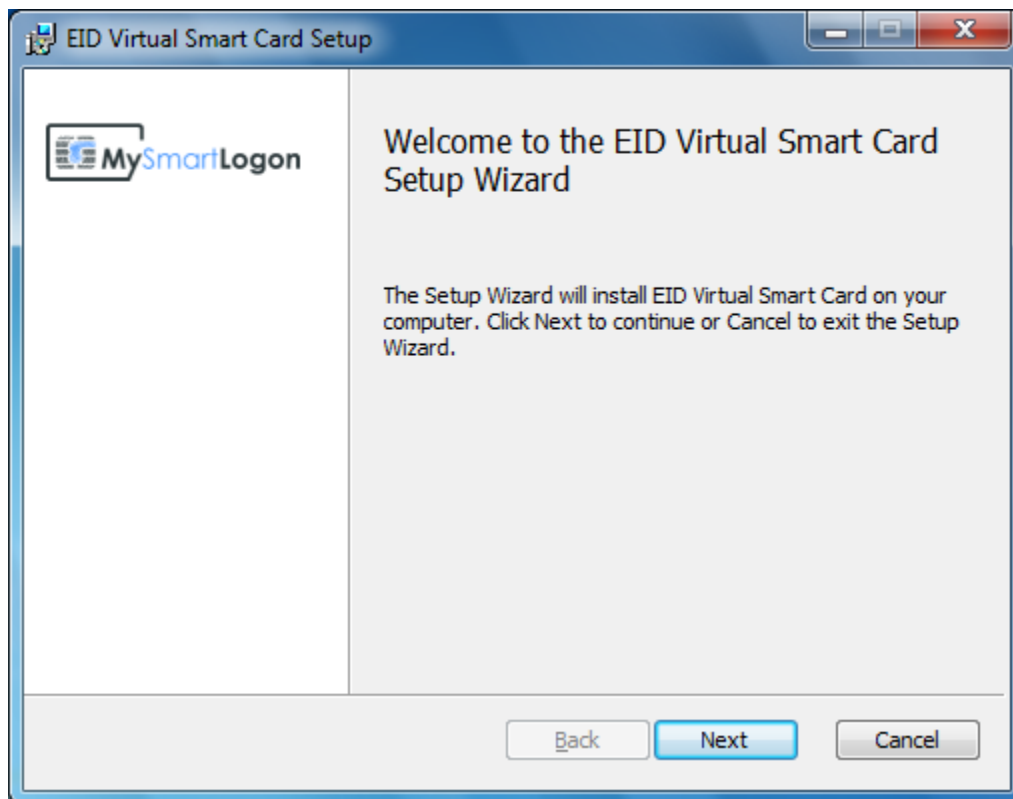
EID Virtual Smart Card Setup

MySmartLogon

Welcome to the EID Virtual Smart Card Setup Wizard

The Setup Wizard will install EID Virtual Smart Card on your computer. Click Next to continue or Cancel to exit the Setup Wizard.

Back Next Cancel